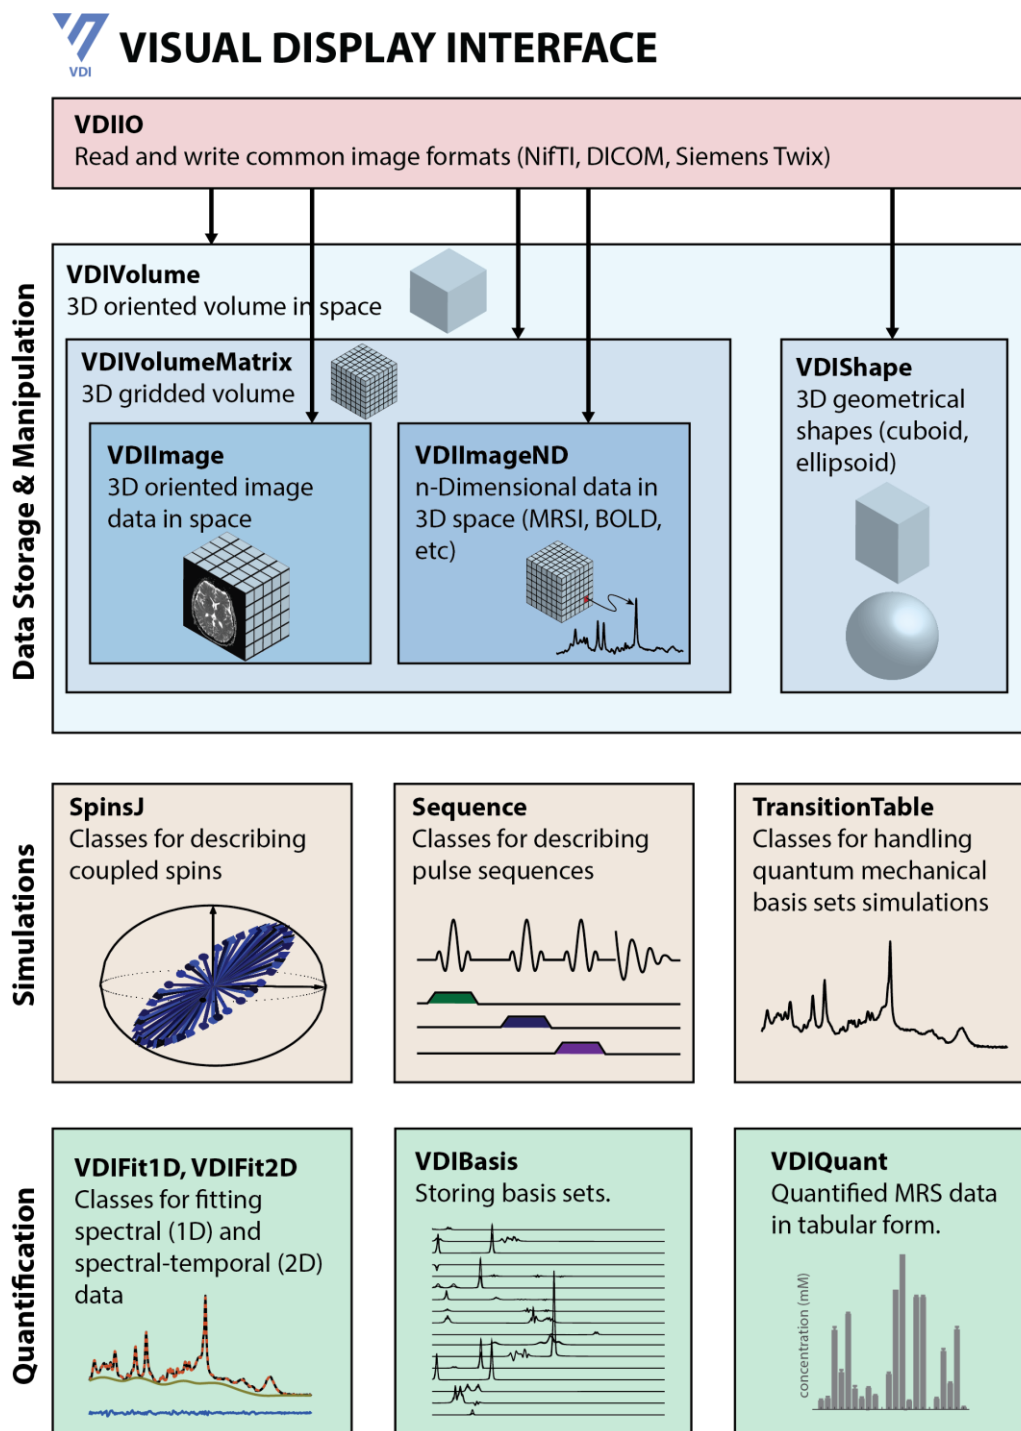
VDI

VISUAL DISPLAY INTERFACE

VDIIO
Read and write common image formats (NifTI, DICOM, Siemens Twix)

Data Storage & Manipulation

VDIVolume
3D oriented volume in space

VDIVolumeMatrix
3D gridded volume

VDIImage
3D oriented image data in space

VDIImageND
n-Dimensional data in 3D space (MRSI, BOLD, etc)

VDIShape
3D geometrical shapes (cuboid, ellipsoid)

Simulations

SpinsJ
Classes for describing coupled spins

Sequence
Classes for describing pulse sequences

TransitionTable
Classes for handling quantum mechanical basis sets simulations

Quantification

VDIFit1D, VDIFit2D
Classes for fitting spectral (1D) and spectral-temporal (2D) data

VDIBasis
Storing basis sets.

VDIQuant
Quantified MRS data in tabular form.

concentration (mM)